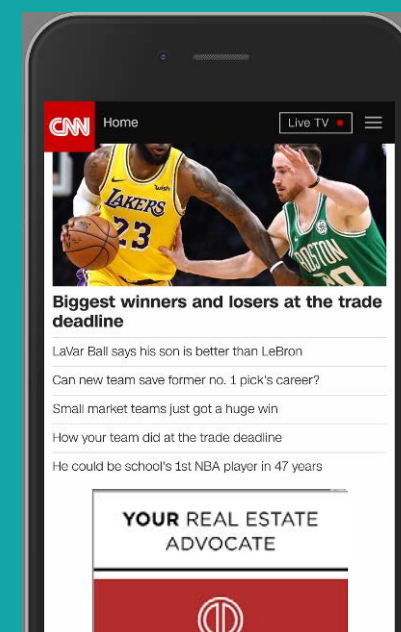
CNN Home Live TV

LAKERS 23 wish BOSTON 20

Biggest winners and losers at the trade deadline

LaVar Ball says his son is better than LeBron

Can new team save former no. 1 pick's career?

Small market teams just got a huge win

How your team did at the trade deadline

He could be school's 1st NBA player in 47 years

YOUR REAL ESTATE ADVOCATE